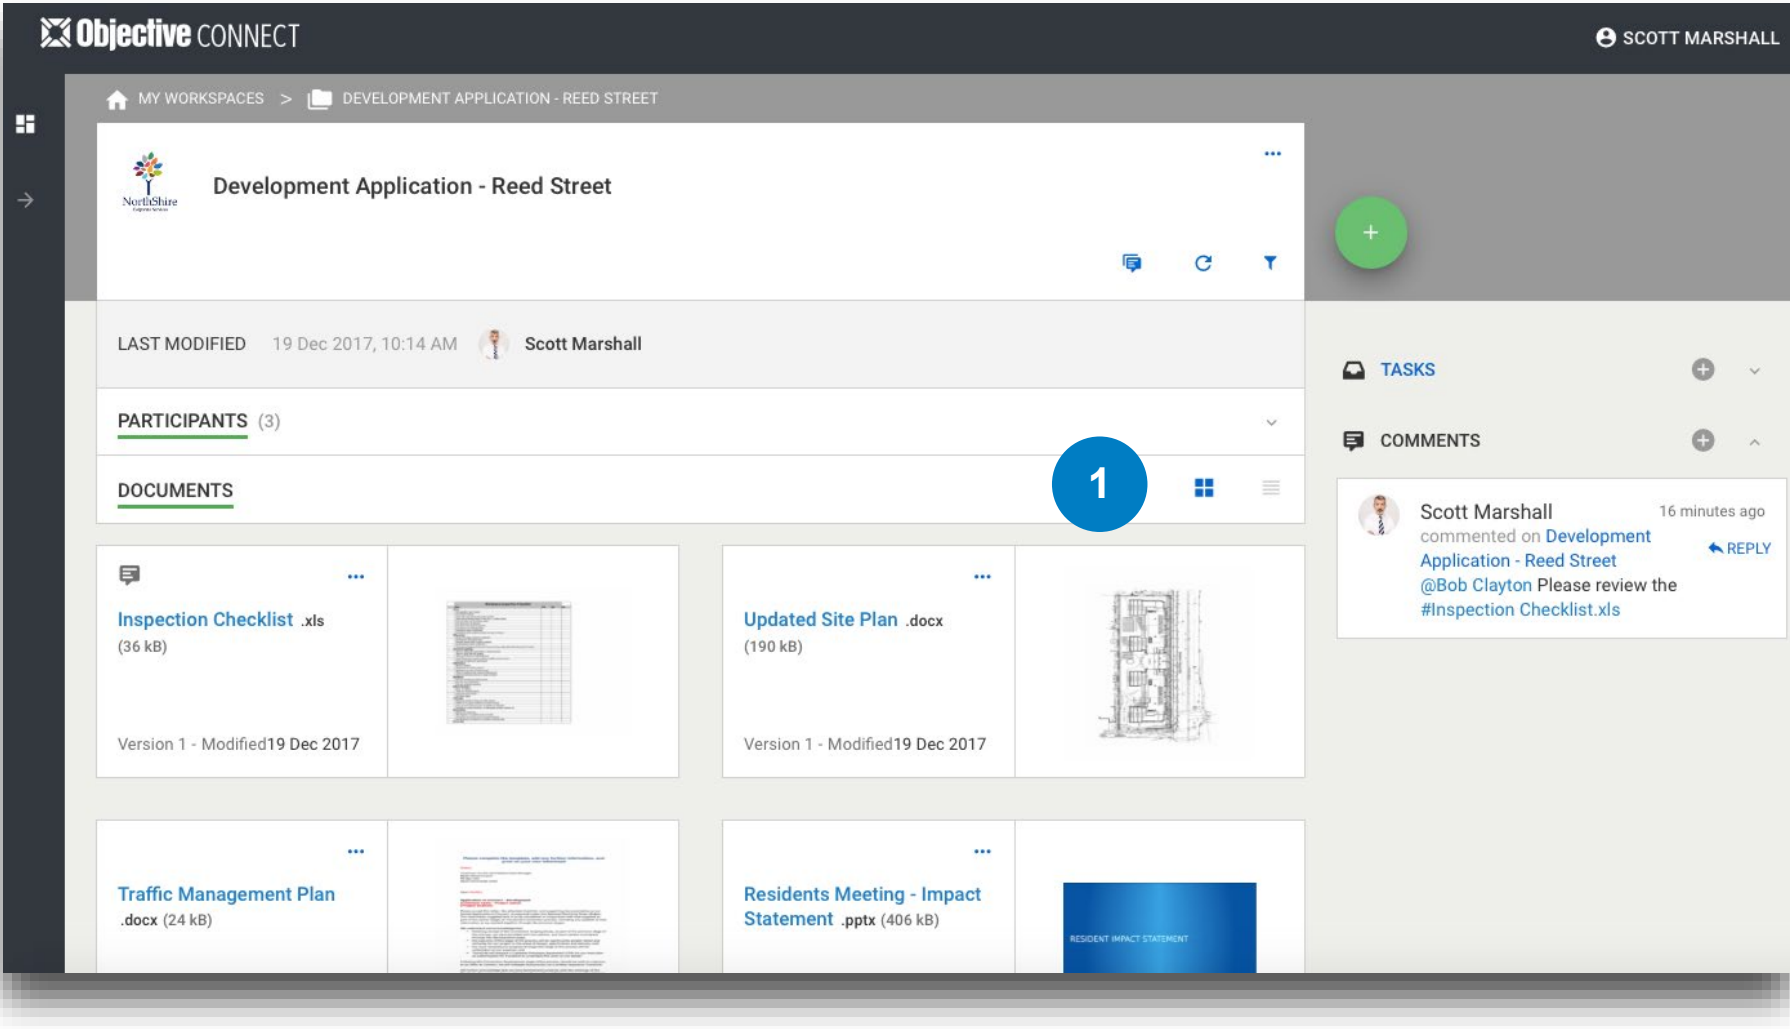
Objective CONNECT

SCOTT MARSHALL

MY WORKSPACES > DEVELOPMENT APPLICATION - REED STREET

NorthShire

Development Application - Reed Street

...

+

LAST MODIFIED 19 Dec 2017, 10:14 AM Scott Marshall

PARTICIPANTS (3)

DOCUMENTS

1

TASKS

COMMENTS

Scott Marshall 16 minutes ago
commented on Development Application - Reed Street
REPLY
@Bob Clayton Please review the #Inspection Checklist.xls

...
Inspection Checklist .xls
(36 kB)
Version 1 - Modified19 Dec 2017

...
Updated Site Plan .docx
(190 kB)
Version 1 - Modified19 Dec 2017

...
Traffic Management Plan .docx (24 kB)

...
Residents Meeting - Impact Statement .pptx (406 kB)

RESIDENT IMPACT STATEMENT